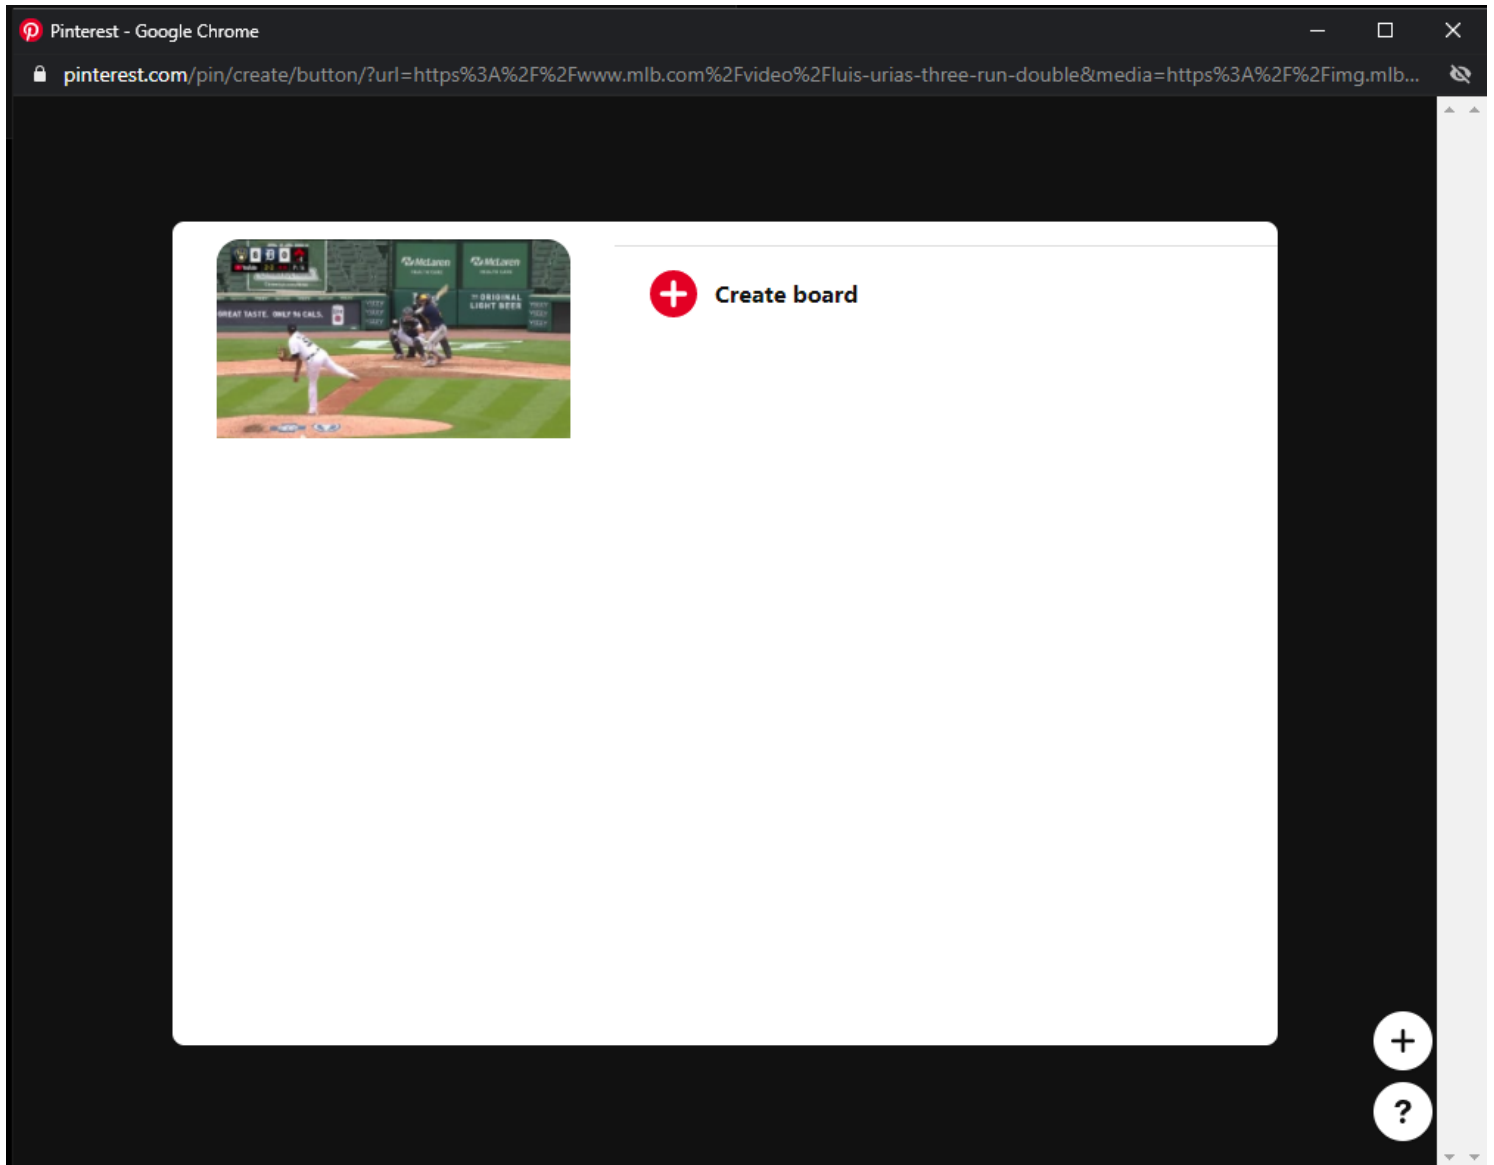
Pinterest - Google Chrome

pinterest.com/pin/create/button/?url=https%3A%2F%2Fwww.mlb.com%2Fvideo%2Fluis-urias-three-run-double&media=https%3A%2F%2Fimg.mlb...

McLaren McLaren

GREAT TASTE. ONLY 96 CALS.

ORIGINAL LIGHT BEER

Create board

+

?